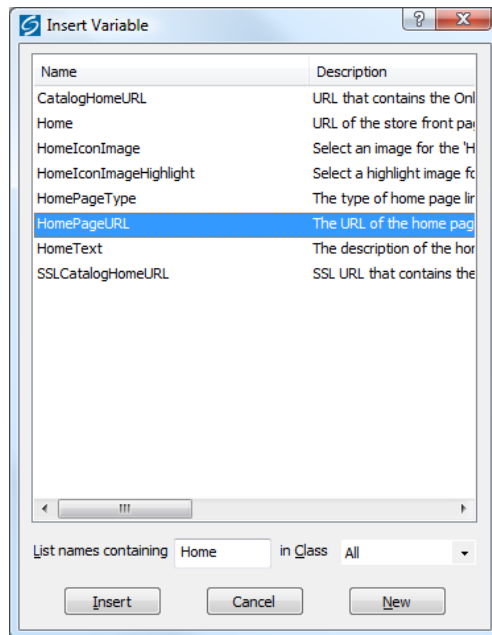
Insert Variable

| Name | Description |
|---|---|
| CatalogHomeURL | URL that contains the Onl |
| Home | URL of the store front pa |
| HomeIconImage | Select an image for the 'H |
| HomeIconImageHighlight | Select a highlight image fo |
| HomePageType | The type of home page li |
| HomePageURL | The URL of the home pag |
| HomeText | The description of the ho |
| SSLCatalogHomeURL | SSL URL that contains the |

List names containing Home in Class All

Insert Cancel New